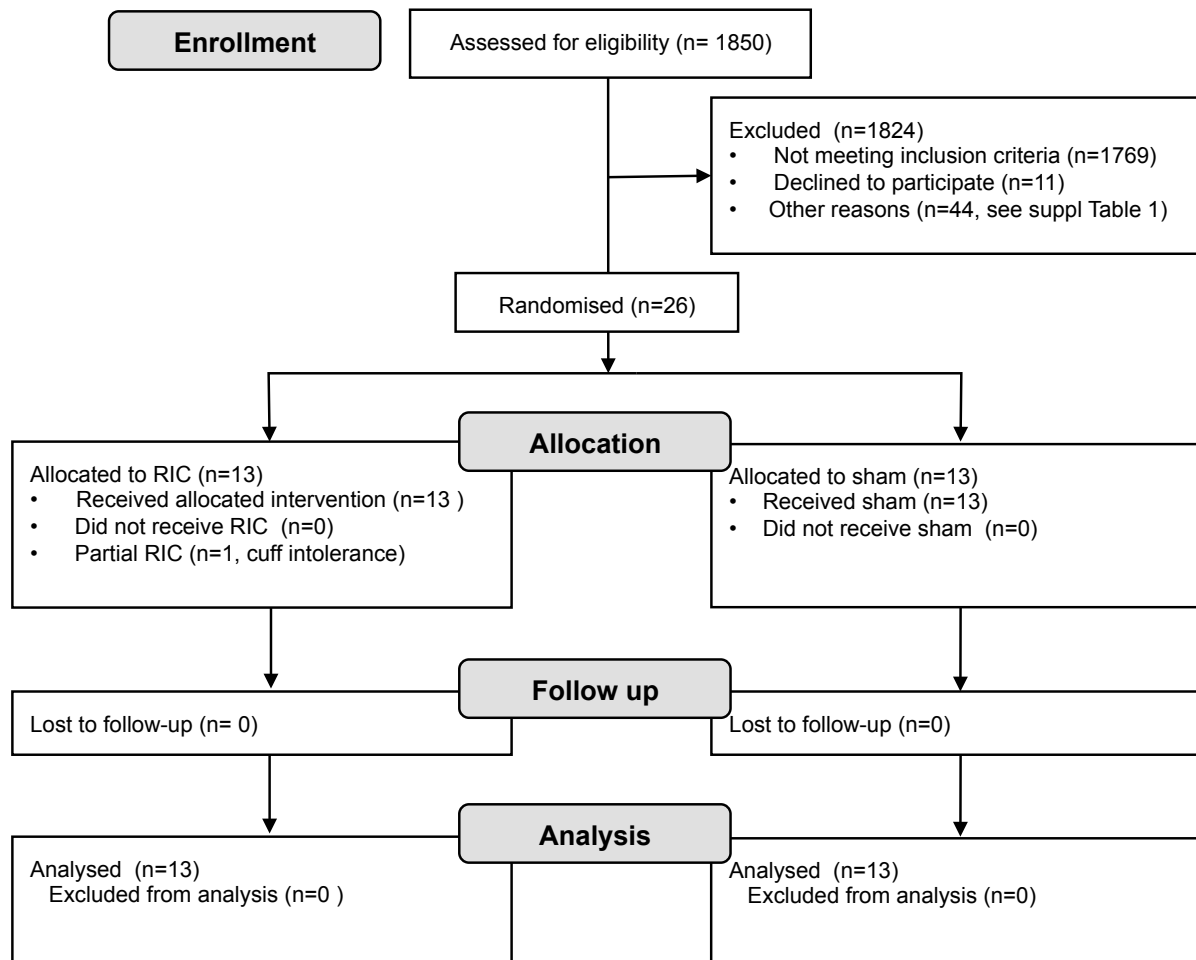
Enrollment

Assessed for eligibility (n= 1850)

Excluded (n=1824)
• Not meeting inclusion criteria (n=1769)
• Declined to participate (n=11)
• Other reasons (n=44, see suppl Table 1)

Randomised (n=26)

Allocation

Allocated to RIC (n=13)
• Received allocated intervention (n=13 )
• Did not receive RIC (n=0)
• Partial RIC (n=1, cuff intolerance)

Allocated to sham (n=13)
• Received sham (n=13)
• Did not receive sham (n=0)

Follow up

Lost to follow-up (n= 0)

Lost to follow-up (n=0)

Analysis

Analysed (n=13)
Excluded from analysis (n=0 )

Analysed (n=13)
Excluded from analysis (n=0)